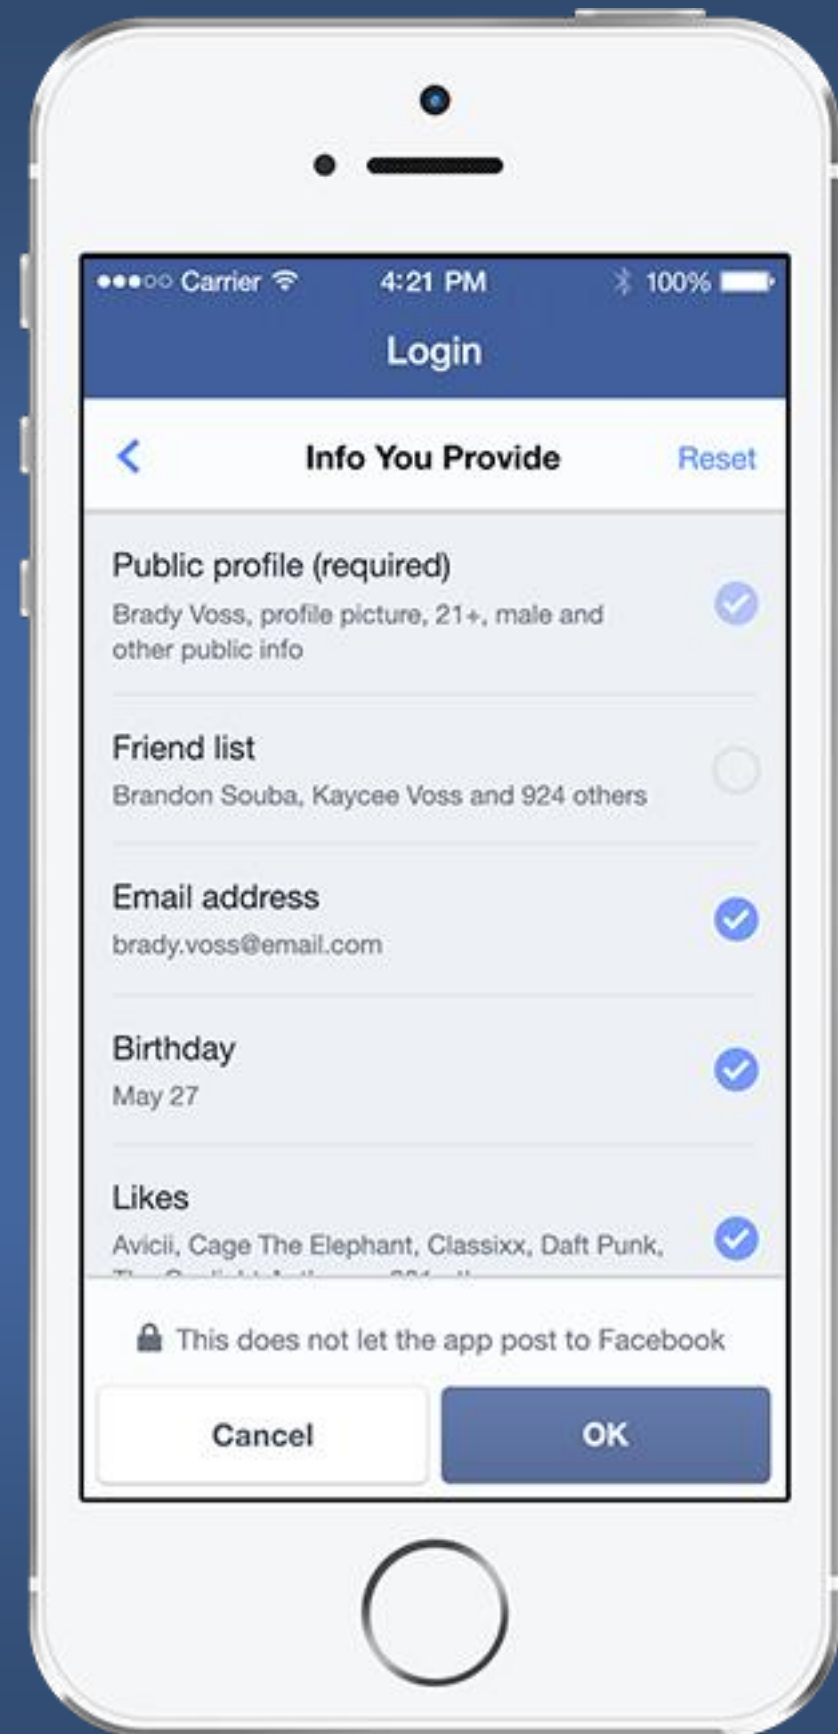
●●●○○ Carrier 4:21 PM 100%

Login

<

Info You Provide

Reset

Public profile (required)

Brady Voss, profile picture, 21+, male and other public info

Friend list

Brandon Souba, Kaycee Voss and 924 others

Email address

brady.voss@email.com

Birthday

May 27

Likes

Avicii, Cage The Elephant, Classixx, Daft Punk, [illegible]

This does not let the app post to Facebook

Cancel

OK